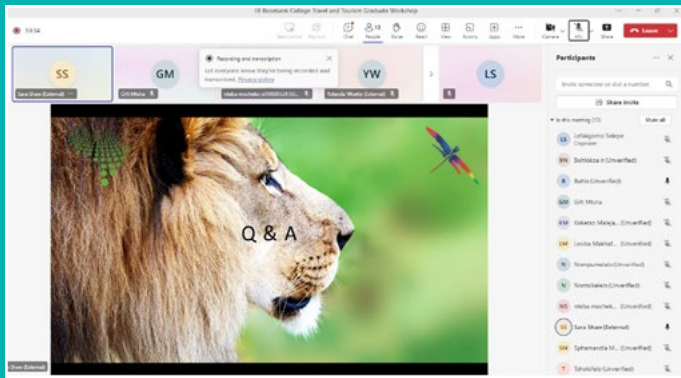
IX Rosebank College Travel and Tourism Graduate Workshop

59:34

Chat People Raise React View Rooms Apps More Camera Mic Share Leave

SS
Sara Shaw (External)

GM
Gift Mtsha

Recording and transcription
Let everyone know they're being recorded and transcribed. Privacy policy

YW
Yolanda Wokie (External)

LS

Q & A

Participants

Invite someone or dial a number

Share invite

In this meeting (13)

Mute all

LS Lefakgomo Sebeje
Organizer

BN Bohlokoa n (Unverified)

B Buhle (Unverified)

GM Gift Mtsha

KM Kokeso Maleja... (Unverified)

LM Lesiba Makhal... (Unverified)

N Nompumelelo (Unverified)

N Nomtsikelelo (Unverified)

NS nkeba mocheko... (Unverified)

SS Sara Shaw (External)

SM Siphamandla M... (Unverified)

T Tshidiso (Unverified)

Shaw (External)